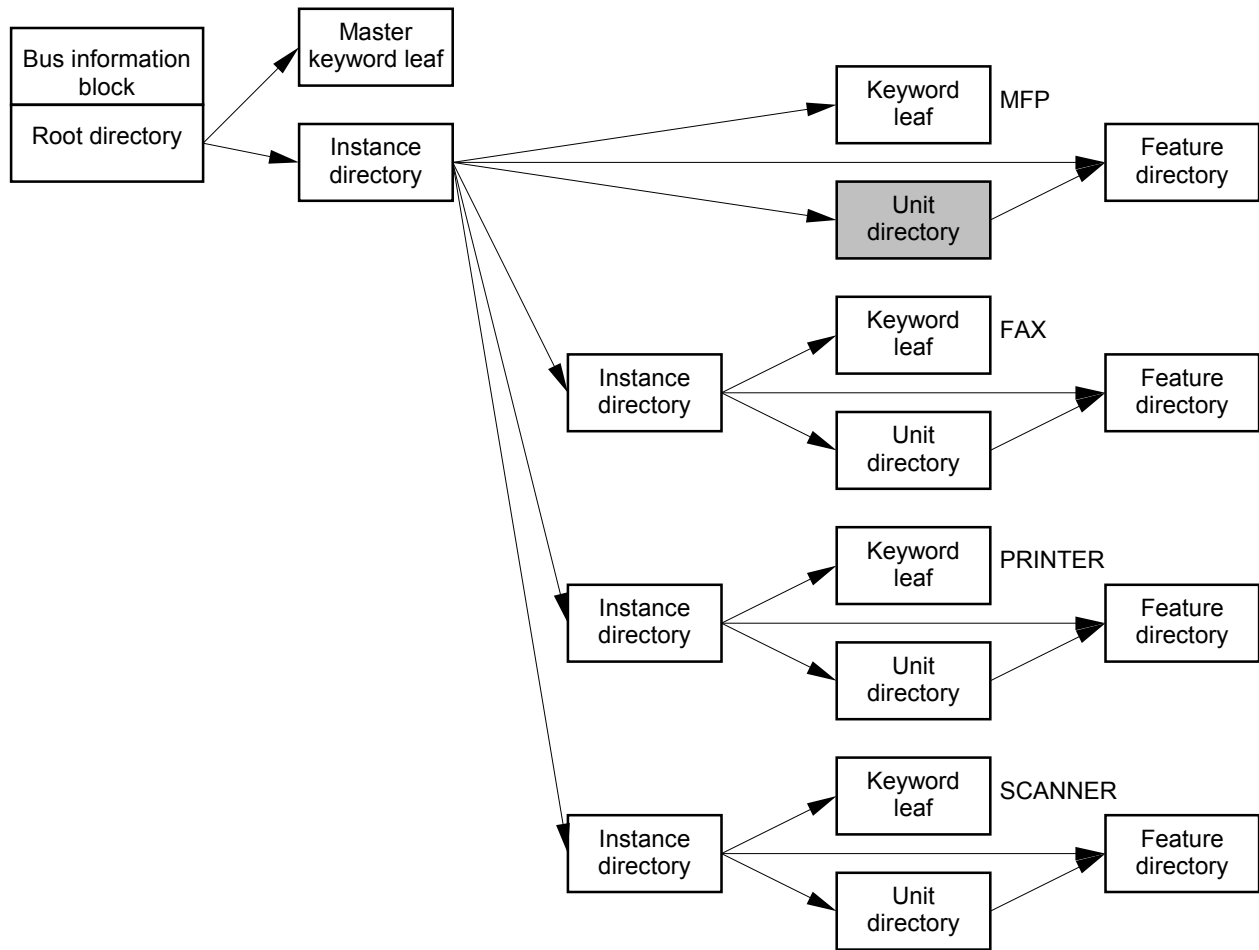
Bus information block

Root directory

Master keyword leaf

Instance directory

Keyword leaf

MFP

Feature directory

Unit directory

Instance directory

Keyword leaf

FAX

Feature directory

Unit directory

Instance directory

Keyword leaf

PRINTER

Feature directory

Unit directory

Instance directory

Keyword leaf

SCANNER

Feature directory

Unit directory